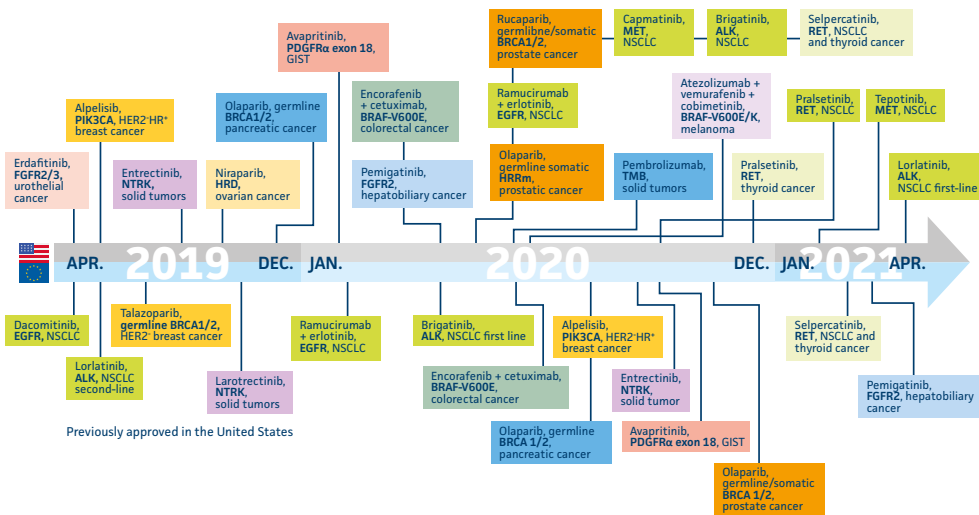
Avapritinib, PDGFRα exon 18, GIST

Rucaparib, germlibne/somatic BRCA1/2, prostate cancer

Capmatinib, MET, NSCLC

Brigatinib, ALK, NSCLC

Selpercatinib, RET, NSCLC and thyroid cancer

Alpelisib, PIK3CA, HER2⁻HR⁺ breast cancer

Olaparib, germline BRCA1/2, pancreatic cancer

Encorafenib + cetuximab, BRAF-V600E, colorectal cancer

Ramucirumab + erlotinib, EGFR, NSCLC

Atezolizumab + vemurafenib + cobimetinib, BRAF-V600E/K, melanoma

Pralsetinib, RET, NSCLC

Tepotinib, MET, NSCLC

Erdafitinib, FGFR2/3, urothelial cancer

Entrectinib, NTRK, solid tumors

Niraparib, HRD, ovarian cancer

Pemigatinib, FGFR2, hepatobiliary cancer

Olaparib, germline somatic HRRm, prostatic cancer

Pembrolizumab, TMB, solid tumors

Pralsetinib, RET, thyroid cancer

Lorlatinib, ALK, NSCLC first-line

APR. 2019 DEC. JAN. 2020 DEC. JAN. 2021 APR.

Dacomitinib, EGFR, NSCLC

Talazoparib, germline BRCA1/2, HER2⁻ breast cancer

Ramucirumab + erlotinib, EGFR, NSCLC

Brigatinib, ALK, NSCLC first line

Alpelisib, PIK3CA, HER2⁻HR⁺ breast cancer

Selpercatinib, RET, NSCLC and thyroid cancer

Lorlatinib, ALK, NSCLC second-line

Larotrectinib, NTRK, solid tumors

Encorafenib + cetuximab, BRAF-V600E, colorectal cancer

Entrectinib, NTRK, solid tumor

Pemigatinib, FGFR2, hepatobiliary cancer

Previously approved in the United States

Olaparib, germline BRCA 1/2, pancreatic cancer

Avapritinib, PDGFRα exon 18, GIST

Olaparib, germline/somatic BRCA 1/2, prostate cancer